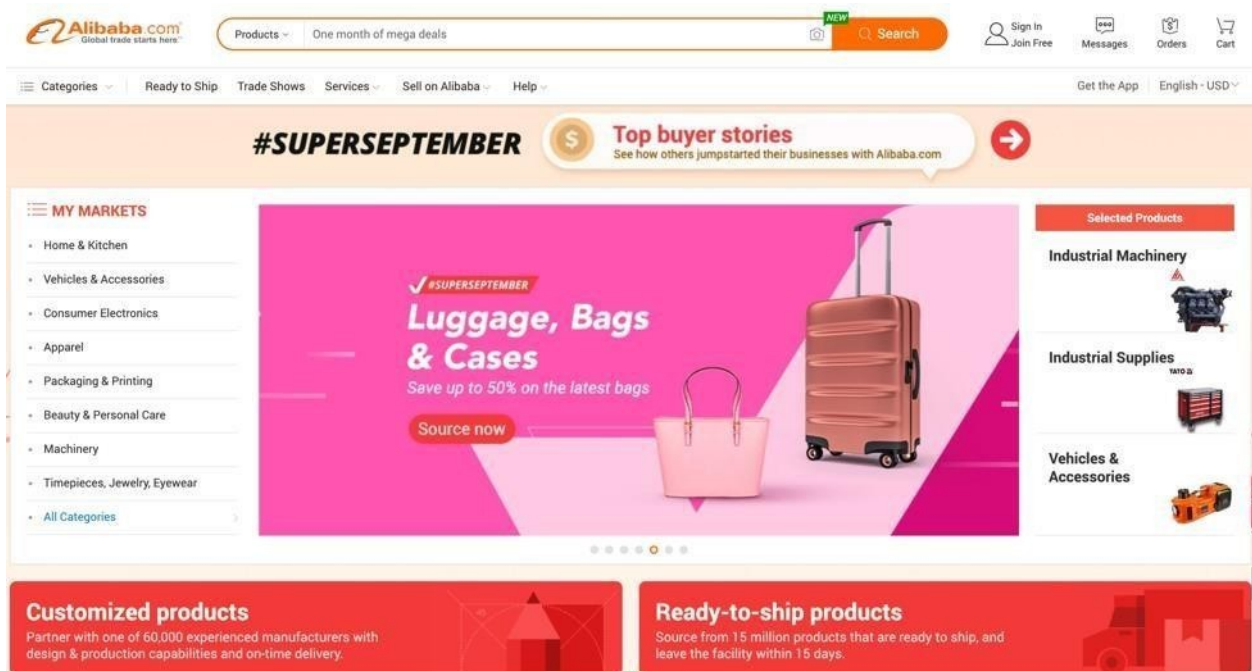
Alibaba.com
Global trade starts here

Products
One month of mega deals
NEW
Search

Sign In
Join Free
Messages
Orders
Cart

Categories
Ready to Ship
Trade Shows
Services
Sell on Alibaba
Help
Get the App
English - USD

#SUPERSEPTEMBER
Top buyer stories
See how others jumpstarted their businesses with Alibaba.com

MY MARKETS
Home & Kitchen
Vehicles & Accessories
Consumer Electronics
Apparel
Packaging & Printing
Beauty & Personal Care
Machinery
Timepieces, Jewelry, Eyewear
All Categories

#SUPERSEPTEMBER
Luggage, Bags & Cases
Save up to 50% on the latest bags
Source now

Selected Products
Industrial Machinery
Industrial Supplies
Vehicles & Accessories

Customized products
Partner with one of 60,000 experienced manufacturers with design & production capabilities and on-time delivery.

Ready-to-ship products
Source from 15 million products that are ready to ship, and leave the facility within 15 days.